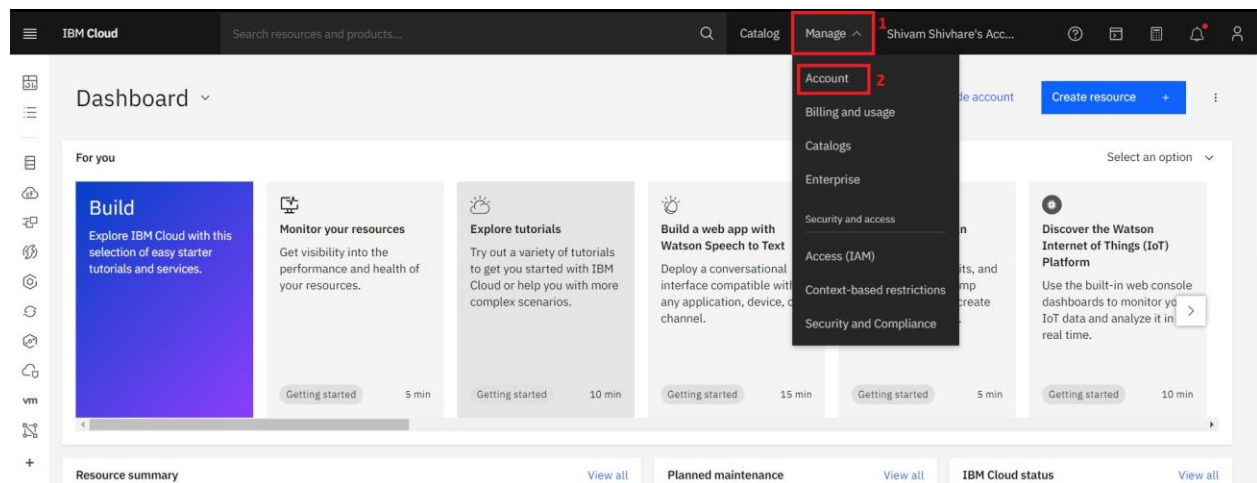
IBM Cloud Search resources and products... Catalog Manage 1 Shivam Shivhare's Acc...

Dashboard

Account 2
Billing and usage
Catalogs
Enterprise
Security and access
Access (IAM)
Context-based restrictions
Security and Compliance

de account Create resource +

For you Select an option

Build
Explore IBM Cloud with this selection of easy starter tutorials and services.

Monitor your resources
Get visibility into the performance and health of your resources.
Getting started 5 min

Explore tutorials
Try out a variety of tutorials to get you started with IBM Cloud or help you with more complex scenarios.
Getting started 10 min

Build a web app with Watson Speech to Text
Deploy a conversational interface compatible with any application, device, or channel.
Getting started 15 min

n
its, and
mp
create
Getting started 5 min

Discover the Watson Internet of Things (IoT) Platform
Use the built-in web console dashboards to monitor yo IoT data and analyze it in real time.
Getting started 10 min

vm

Resource summary View all
Planned maintenance View all
IBM Cloud status View all